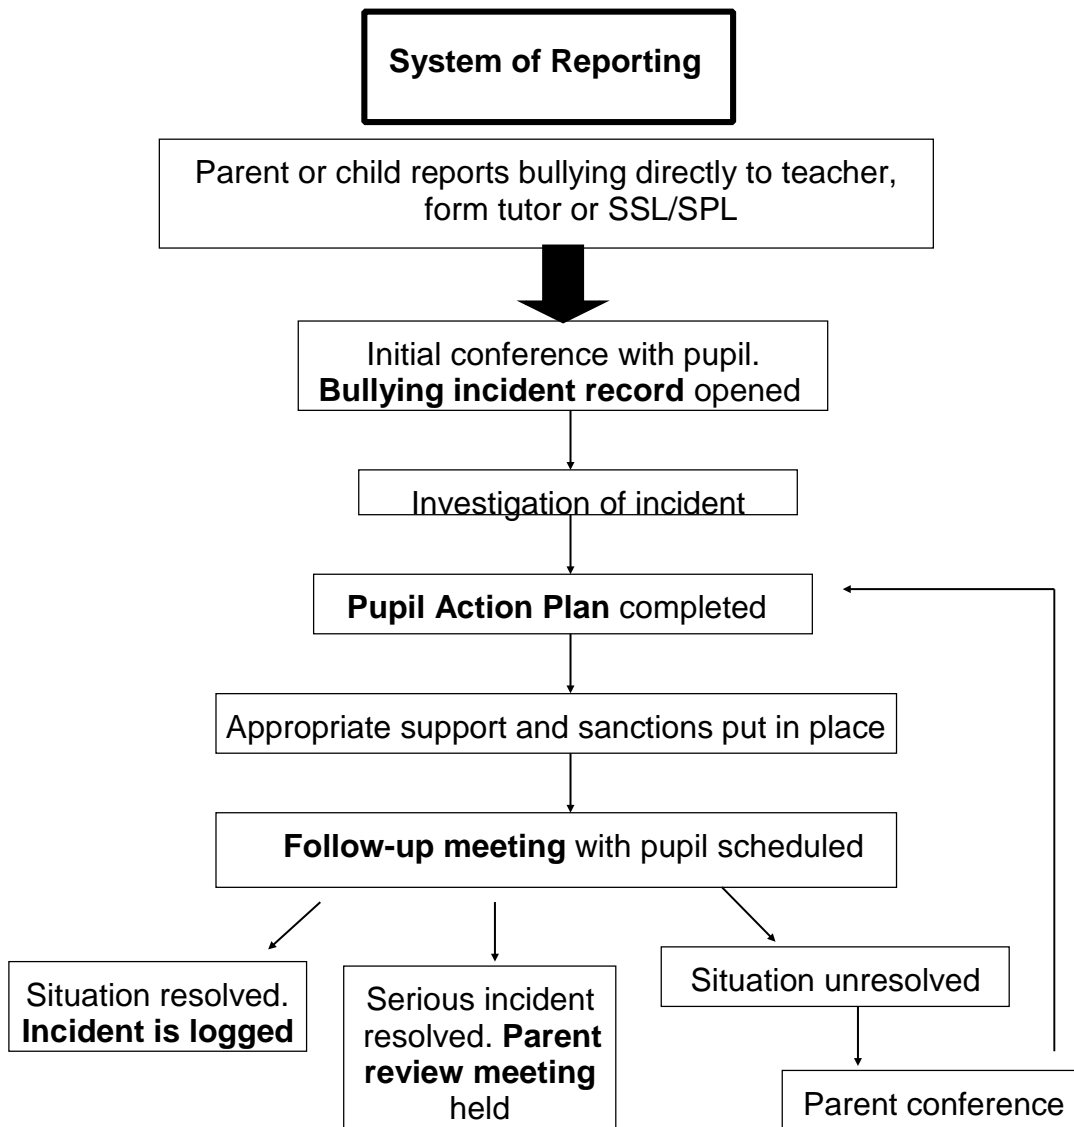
System of Reporting

Parent or child reports bullying directly to teacher, form tutor or SSL/SPL

Initial conference with pupil. **Bullying incident record** opened

Investigation of incident

**Pupil Action Plan** completed

Appropriate support and sanctions put in place

**Follow-up meeting** with pupil scheduled

Situation resolved. **Incident is logged**

Serious incident resolved. **Parent review meeting** held

Situation unresolved

Parent conference